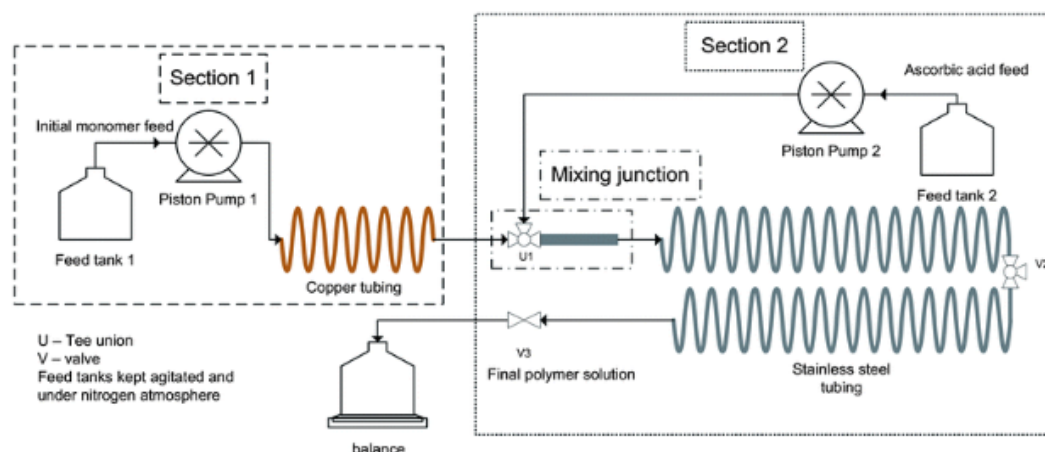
Section 2

Ascorbic acid feed

Section 1

Initial monomer feed

Piston Pump 2

Mixing junction

Piston Pump 1

Feed tank 2

Feed tank 1

U1

V2

Copper tubing

U – Tee union
V – valve
Feed tanks kept agitated and under nitrogen atmosphere

V3
Final polymer solution

Stainless steel tubing

balance